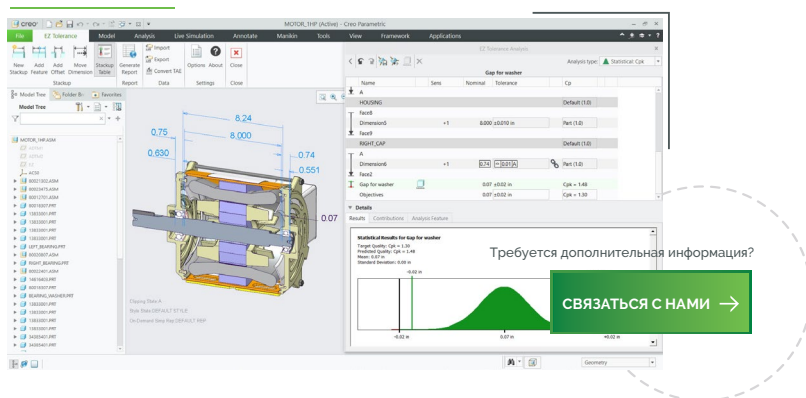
MOTOR_1HP (Active) - Creo Parametric

File | EZ Tolerance | Model | Analysis | Live Simulation | Annotate | Manikin | Tools | View | Framework | Applications

New Stackup | Add Feature | Add Offset | Move Dimension | Stackup Table | Generate Report | Import | Export | Convert TAE | Options | About | Close

Stackup | Report | Data | Settings | Close

Model Tree | Folder Browser | Favorites

Model Tree

MOTOR_1HP.ASM

8.24
0.75
8.000
0.630
0.74
0.551
0.07

EZ Tolerance Analysis

Analysis type: Statistical: Cpk

Gap for washer

| Name | Sens | Nominal | Tolerance | Cp |
|---|---|---|---|---|
| A | | | | |
| HOUSING | | | | Default (1.0) |
| face8 | | | | |
| Dimension5 | +1 | | 8.000 ±0.010 in | Part (1.0) |
| face9 | | | | |
| RIGHT_CAP | | | | Default (1.0) |
| A | | | | |
| Dimension6 | +1 | | 0.74 | Part (1.0) |
| face2 | | | | |
| Gap for washer | | | 0.07 ±0.02 in | Cpk = 1.48 |
| Objectives | | | 0.07 ±0.02 in | Cpk = 1.30 |

Details

Results | Contributions | Analysis Feature

Statistical Results for Gap for washer

-0.02 in
0.07 in

Clipping State A
Base State DEFAULT STYLE
On Demand State Rep DEFAULT REP

Geometry

Требуется дополнительная информация?

СВЯЗАТЬСЯ С НАМИ